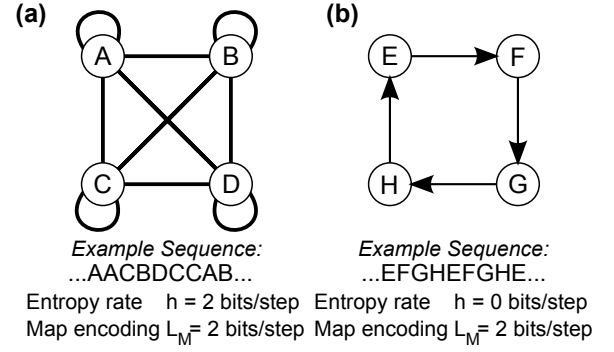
(a)

A B C D

Example Sequence:
...AACBDCCAB...

Entropy rate h = 2 bits/step

Map encoding $L_M$= 2 bits/step

(b)

E F G H

Example Sequence:
...EFGHEFGHE...

Entropy rate h = 0 bits/step

Map encoding $L_M$= 2 bits/step